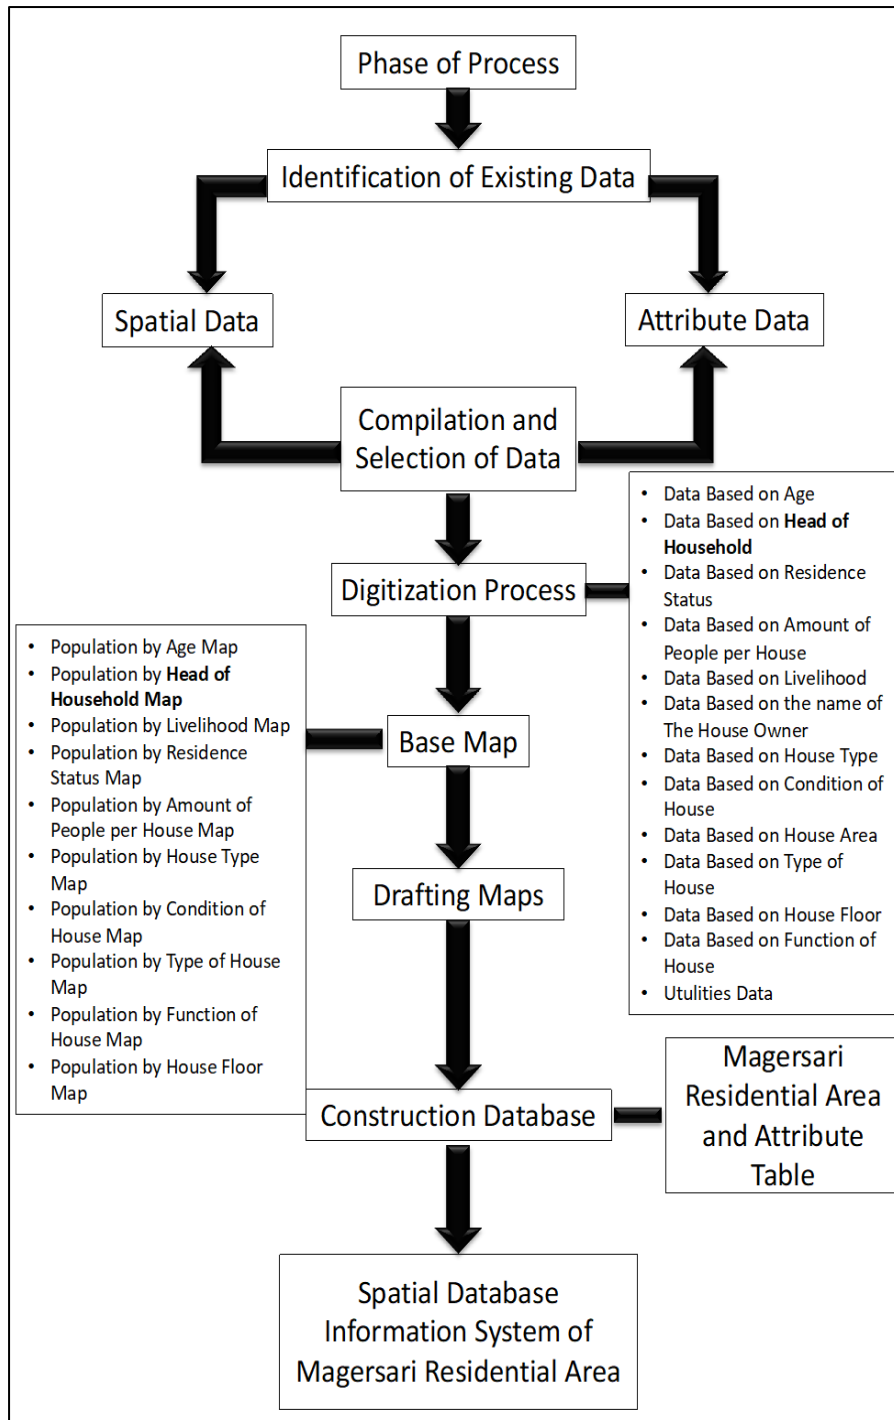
Phase of Process

Identification of Existing Data

Spatial Data

Attribute Data

Compilation and Selection of Data

- Data Based on Age
- Data Based on **Head of Household**
- Data Based on Residence Status
- Data Based on Amount of People per House
- Data Based on Livelihood
- Data Based on the name of The House Owner
- Data Based on House Type
- Data Based on Condition of House
- Data Based on House Area
- Data Based on Type of House
- Data Based on House Floor
- Data Based on Function of House
- Utulities Data

Digitization Process

- Population by Age Map
- Population by **Head of Household Map**
- Population by Livelihood Map
- Population by Residence Status Map
- Population by Amount of People per House Map
- Population by House Type Map
- Population by Condition of House Map
- Population by Type of House Map
- Population by Function of House Map
- Population by House Floor Map

Base Map

Drafting Maps

Construction Database

Magersari Residential Area and Attribute Table

Spatial Database Information System of Magersari Residential Area